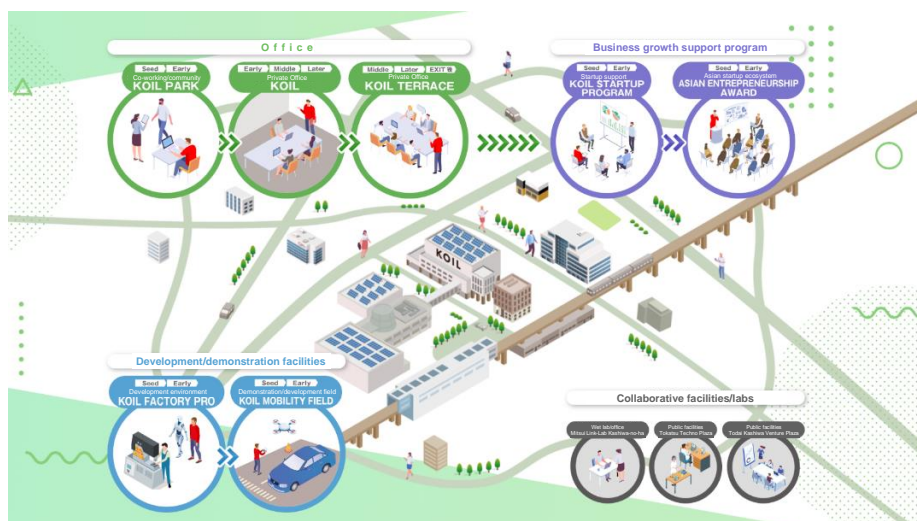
Office

Seed Early
Co-working/community
KOIL PARK

Early Middle Later
Private Office
KOIL

Middle Later EXIT
Private Office
KOIL TERRACE

Business growth support program

Seed Early
Startup support
KOIL STARTUP PROGRAM

Seed Early
Asian startup ecosystem
ASIAN ENTREPRENEURSHIP AWARD

KOIL

Development/demonstration facilities

Seed Early
Development environment
KOIL FACTORY PRO

Seed Early
Demonstration/development field
KOIL MOBILITY FIELD

Collaborative facilities/labs

Wet lab/office
Mitsui Link-Lab Kashiwa-no-ha

Public facilities
Tokatsu Techno Plaza

Public facilities
Todai Kashiwa Venture Plaza